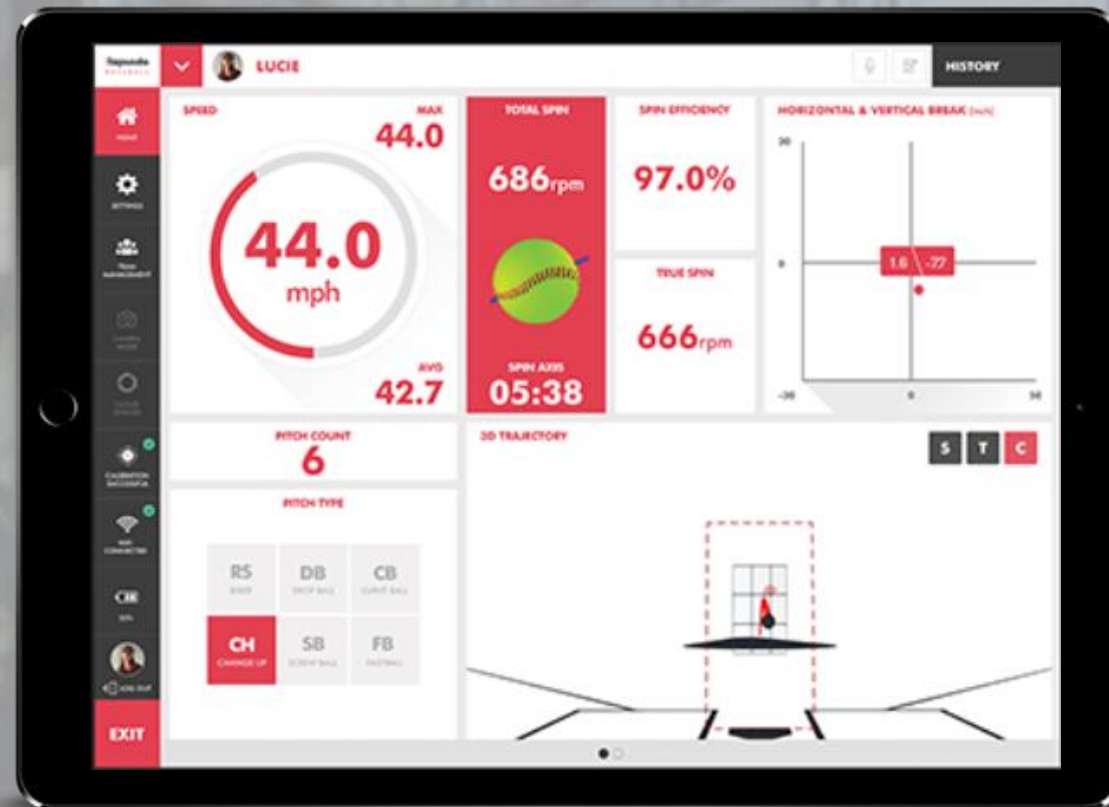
Rapsodo BASEBALL

LUCIE

HISTORY

HOME

SETTINGS

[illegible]

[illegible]

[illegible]

CALIBRATION SUCCESSFUL

WIFI CONNECTED

LOG OUT

EXIT

SPEED

MAX
44.0

44.0
mph

AVG
42.7

TOTAL SPIN
686rpm

SPIN AXIS
05:38

SPIN EFFICIENCY
97.0%

TRUE SPIN
666rpm

HORIZONTAL & VERTICAL BREAK (inch)

20
0
-20
0
20

1.6 -7.7

PITCH COUNT
6

PITCH TYPE

RS
RISER

DB
DROP BALL

CB
CURVE BALL

CH
CHANGE UP

SB
SCREW BALL

FB
FASTBALL

3D TRAJECTORY

S T C